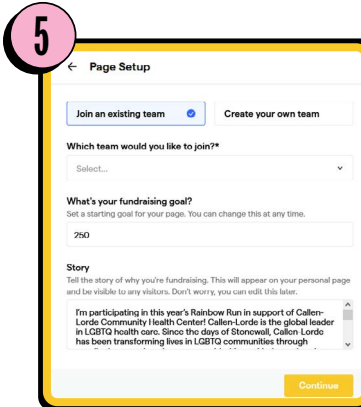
5

← Page Setup

Join an existing team

Create your own team

Which team would you like to join?*

Select...

What's your fundraising goal?

Set a starting goal for your page. You can change this at any time.

250

Story

Tell the story of why you're fundraising. This will appear on your personal page and be visible to any visitors. Don't worry, you can edit this later.

I'm participating in this year's Rainbow Run in support of Callen-Lorde Community Health Center! Callen-Lorde is the global leader in LGBTQ health care. Since the days of Stonewall, Callen-Lorde has been transforming lives in LGBTQ communities through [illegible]

Continue